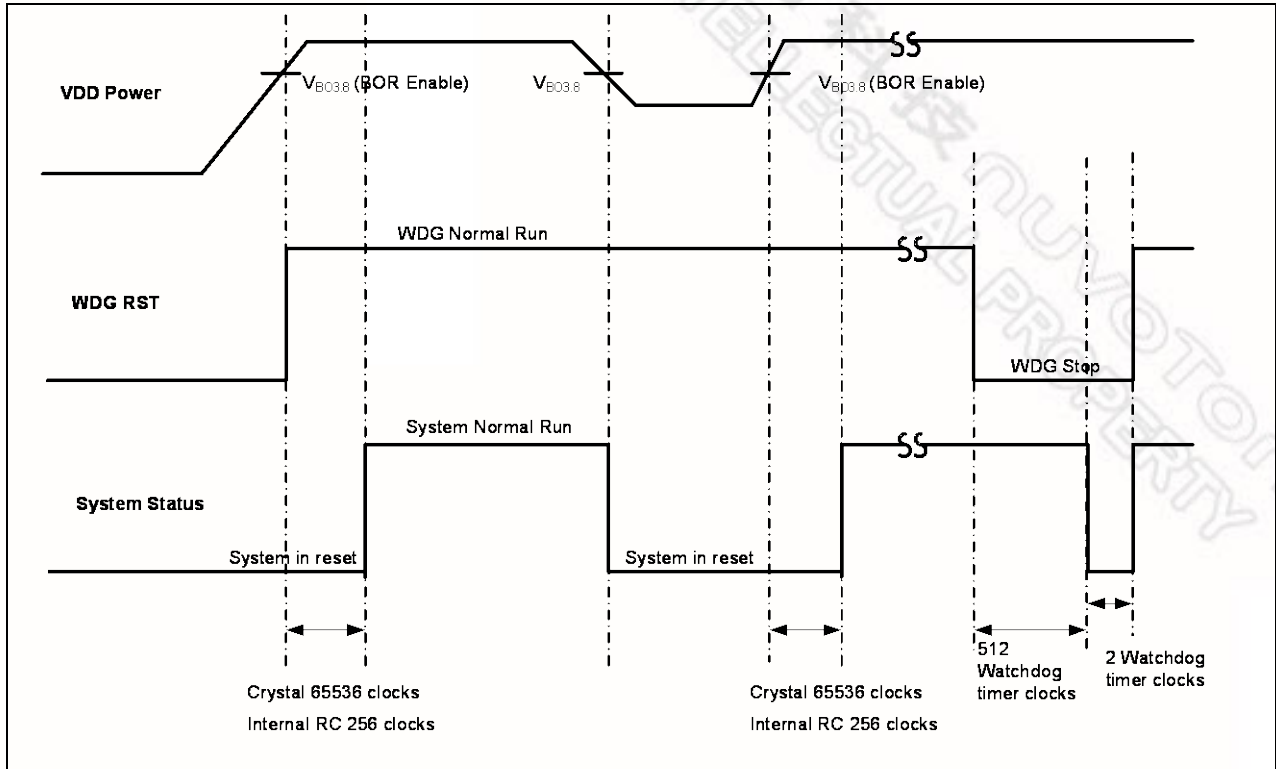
VDD Power

$V_{BO3.8}$ (BOR Enable)

$V_{BO3.8}$

$V_{BO3.8}$ (BOR Enable)

WDG Normal Run

WDG RST

WDG Stop

System Normal Run

System Status

System in reset

System in reset

Crystal 65536 clocks

Internal RC 256 clocks

Crystal 65536 clocks

Internal RC 256 clocks

512 Watchdog timer clocks

2 Watchdog timer clocks

NUVOTON INTELLECTUAL PROPERTY